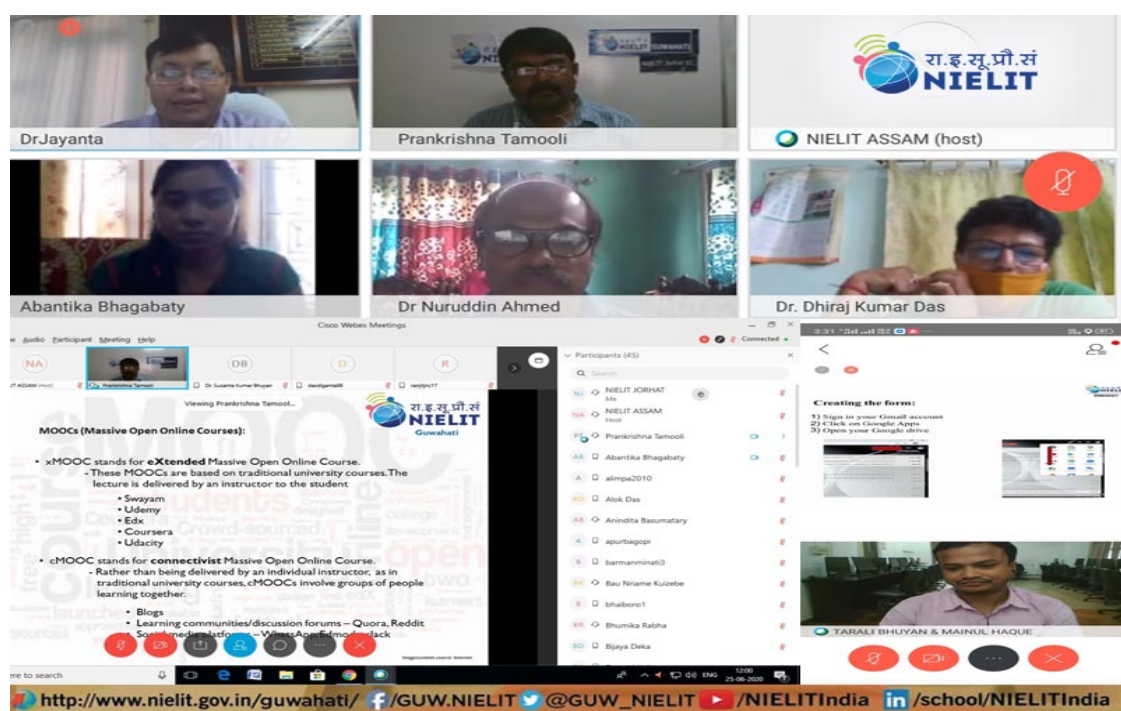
DrJayanta

NIELIT GUWAHATI

Prankrishna Tamooli

रा.इ.सू.प्रौ.सं NIELIT

NIELIT ASSAM (host)

Abantika Bhagabaty

Dr Nuruddin Ahmed

Dr. Dhiraj Kumar Das

Cisco Webex Meetings

Audio Participant Meeting Help

Connected

NA DB D R

IT ASSAM (Host) Prankrishna Tamooli Dr. Susanta Kumar Bhuyan davidgenta88 ranjitjnc17

Viewing Prankrishna Tamooli...

रा.इ.सू.प्रौ.सं NIELIT Guwahati

MOOCs (Massive Open Online Courses):

• xMOOC stands for eXtended Massive Open Online Course.
– These MOOCs are based on traditional university courses. The lecture is delivered by an instructor to the student
• Swayam
• Udemy
• Edx
• Coursera
• Udacity

• cMOOC stands for connectivist Massive Open Online Course.
– Rather than being delivered by an individual instructor, as in traditional university courses, cMOOCs involve groups of people learning together.
• Blogs
• Learning communities/discussion forums – Quora, Reddit
• Social media platforms – WhatsApp, Edmodo, Slack

Participants (45)

Search

NIELIT JORHAT Me
NIELIT ASSAM Host
Prankrishna Tamooli
Abantika Bhagabaty
alimpa2010
Alok Das
Anindita Basumatary
apurbagopi
barmanminati3
Bau Nriame Kuizebe
bhaiboro1
Bhumika Rabha
Bijaya Deka

re to search

ENG 12:00 25-06-2020

3:31

Creating the form:
1) Sign in your Gmail account
2) Click on Google Apps
3) Open your Google drive

TARALI BHUYAN & MAINUL HAQUE

http://www.nielit.gov.in/guwahati/ /GUW.NIELIT @GUW_NIELIT /NIELITIndia /school/NIELITIndia